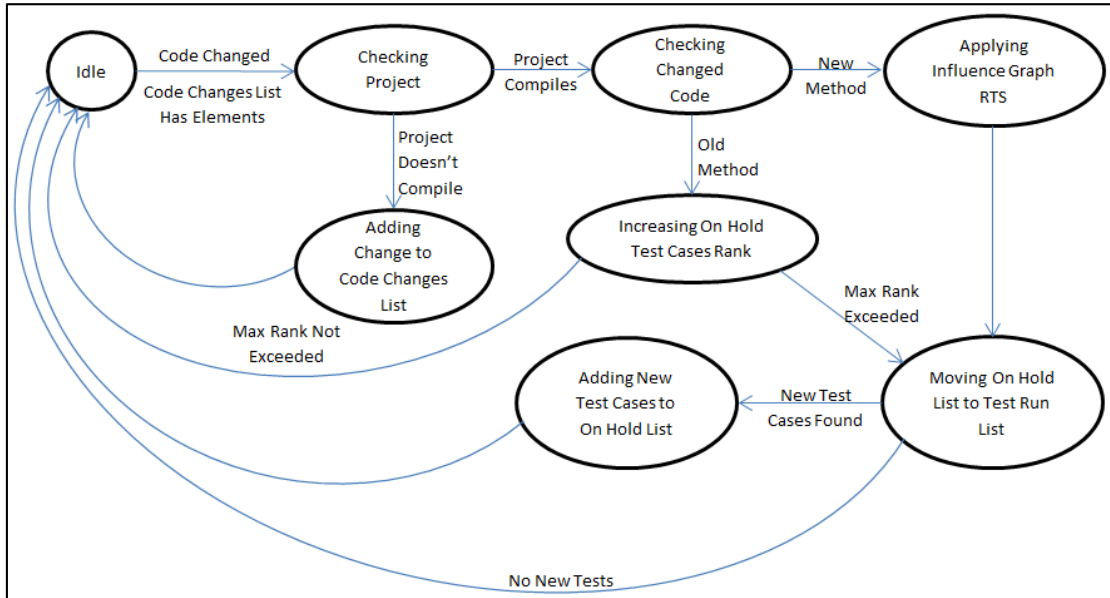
Idle

Code Changed

Code Changes List Has Elements

Checking Project

Project Compiles

Checking Changed Code

New Method

Applying Influence Graph RTS

Project Doesn't Compile

Old Method

Adding Change to Code Changes List

Increasing On Hold Test Cases Rank

Max Rank Exceeded

Max Rank Not Exceeded

Adding New Test Cases to On Hold List

New Test Cases Found

Moving On Hold List to Test Run List

No New Tests